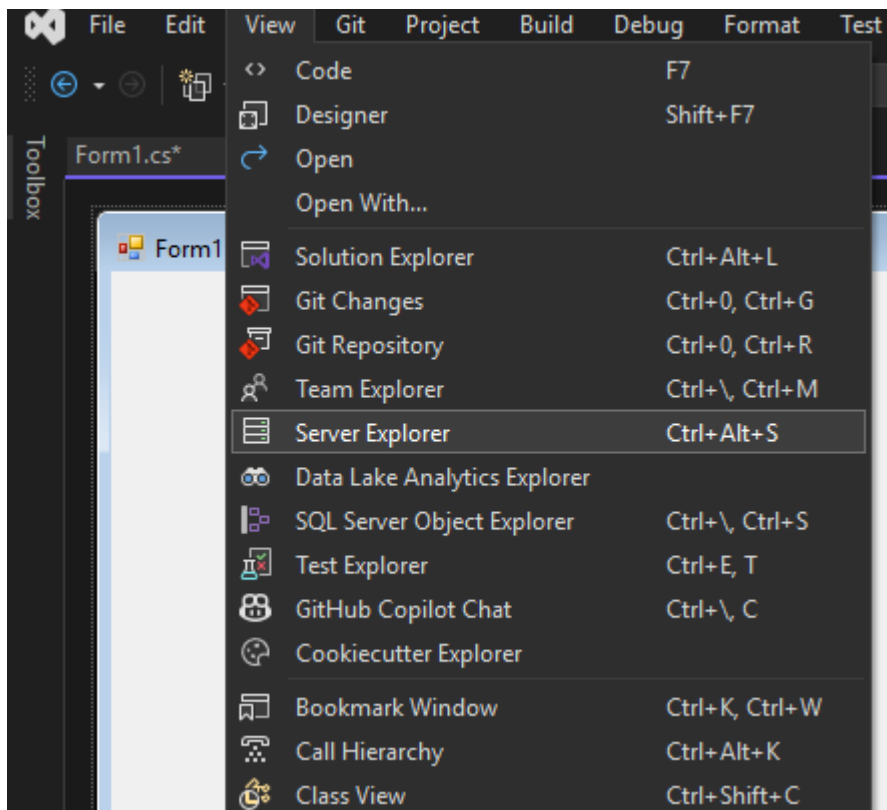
File Edit View Git Project Build Debug Format Test

Toolbox

Form1.cs*

Form1

Code F7
Designer Shift+F7
Open
Open With...
Solution Explorer Ctrl+Alt+L
Git Changes Ctrl+0, Ctrl+G
Git Repository Ctrl+0, Ctrl+R
Team Explorer Ctrl+\, Ctrl+M
Server Explorer Ctrl+Alt+S
Data Lake Analytics Explorer
SQL Server Object Explorer Ctrl+\, Ctrl+S
Test Explorer Ctrl+E, T
GitHub Copilot Chat Ctrl+\, C
Cookiecutter Explorer
Bookmark Window Ctrl+K, Ctrl+W
Call Hierarchy Ctrl+Alt+K
Class View Ctrl+Shift+C